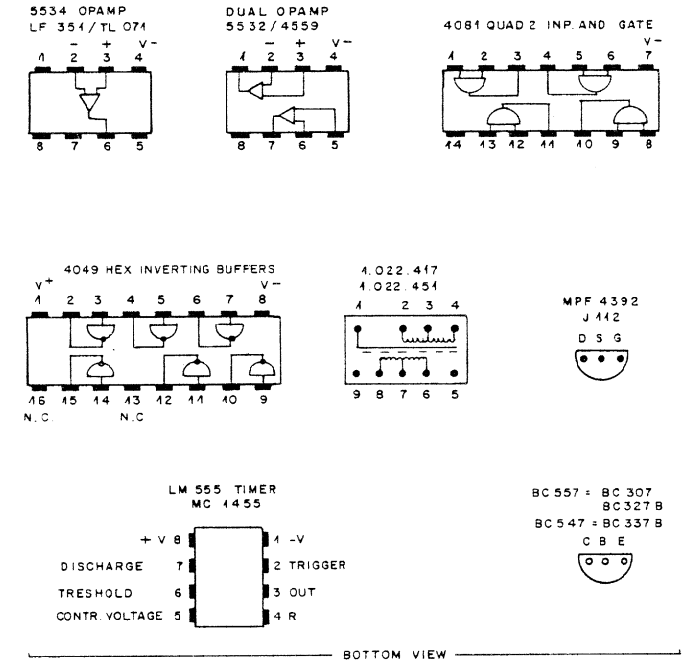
5534 OPAMP
LF 351 / TL 071
1 2 − 3 + 4 V−
8 7 6 5

DUAL OPAMP
5532 / 4559
1 2 − 3 + 4 V−
8 7 6 5

4081 QUAD 2 INP. AND GATE
1 2 3 4 5 6 7 V−
14 13 12 11 10 9 8

4049 HEX INVERTING BUFFERS
V+ 1 2 3 4 5 6 7 8 V−
16 15 14 13 12 11 10 9
N.C N.C

1.022.417
1.022.451
1 2 3 4
9 8 7 6 5

MPF 4392
J 112
D S G

LM 555 TIMER
MC 1455
+V 8
DISCHARGE 7
TRESHOLD 6
CONTR. VOLTAGE 5
1 −V
2 TRIGGER
3 OUT
4 R

BC 557 = BC 307
BC 327 B
BC 547 = BC 337 B
C B E

BOTTOM VIEW